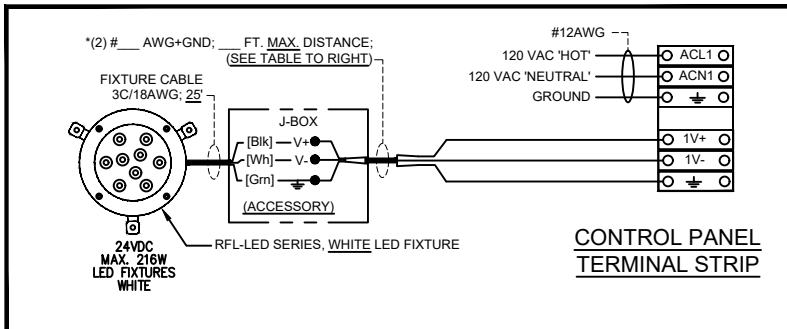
*(2) #___ AWG+GND; ___ FT. MAX. DISTANCE; (SEE TABLE TO RIGHT)

#12AWG

120 VAC 'HOT'
120 VAC 'NEUTRAL'
GROUND

ACL1
ACN1

FIXTURE CABLE
3C/18AWG; 25'

J-BOX
[Blk] V+
[Wh] V-
[Grn]
(ACCESSORY)

1V+
1V-

24VDC
MAX. 216W
LED FIXTURES
WHITE

RFL-LED SERIES, WHITE LED FIXTURE

CONTROL PANEL
TERMINAL STRIP